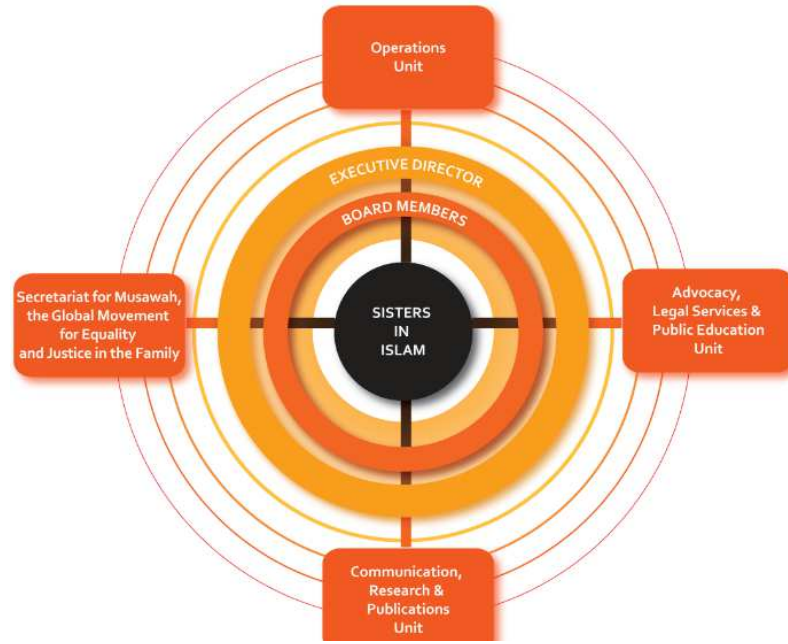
Operations Unit

EXECUTIVE DIRECTOR

BOARD MEMBERS

Secretariat for Musawah, the Global Movement for Equality and Justice in the Family

SISTERS IN ISLAM

Advocacy, Legal Services & Public Education Unit

Communication, Research & Publications Unit